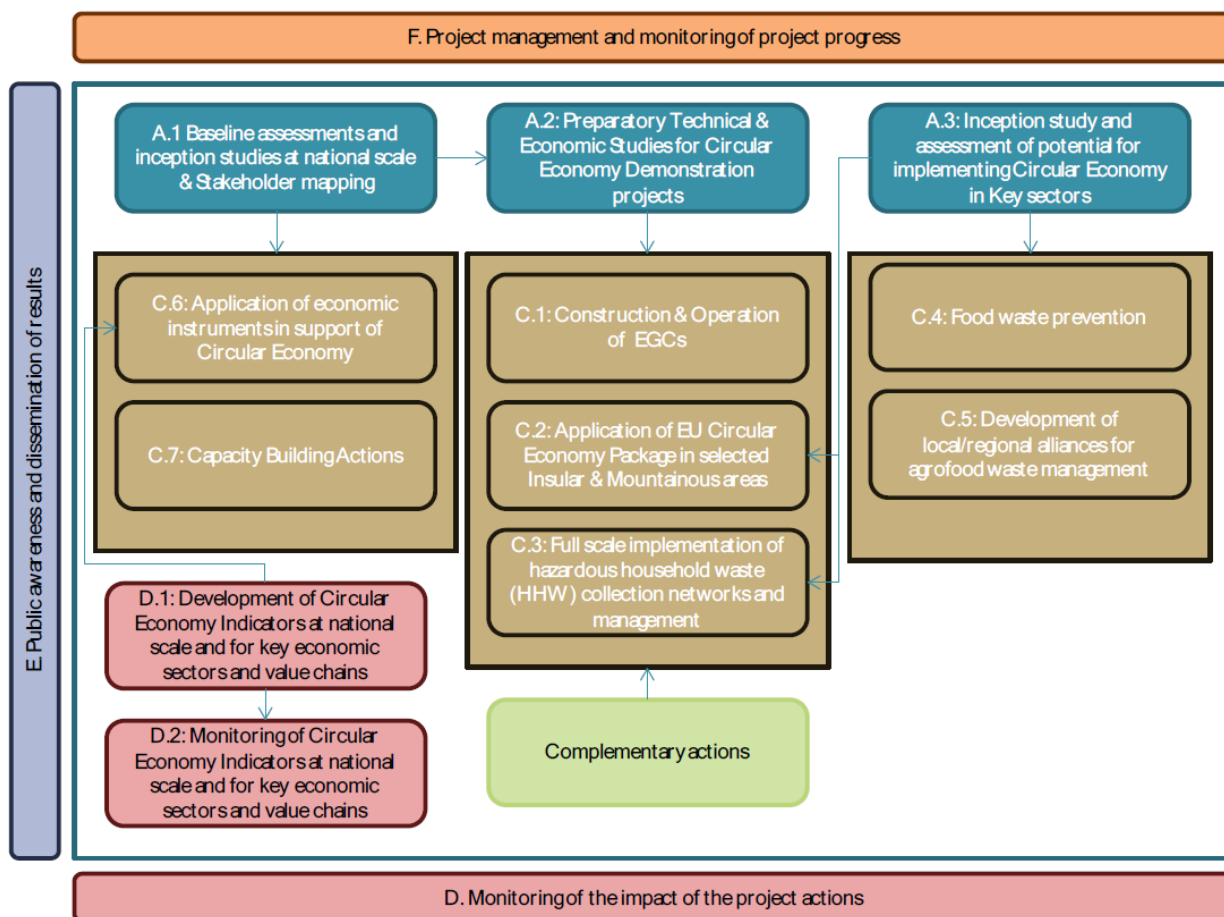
F. Project management and monitoring of project progress

E. Public awareness and dissemination of results

A.1 Baseline assessments and inception studies at national scale & Stakeholder mapping

A.2: Preparatory Technical & Economic Studies for Circular Economy Demonstration projects

A.3: Inception study and assessment of potential for implementing Circular Economy in Key sectors

C.6: Application of economic instruments in support of Circular Economy

C.7: Capacity Building Actions

C.1: Construction & Operation of EGCs

C.2: Application of EU Circular Economy Package in selected Insular & Mountainous areas

C.3: Full scale implementation of hazardous household waste (HHW) collection networks and management

C.4: Food waste prevention

C.5: Development of local/regional alliances for agrofood waste management

D.1: Development of Circular Economy Indicators at national scale and for key economic sectors and value chains

D.2: Monitoring of Circular Economy Indicators at national scale and for key economic sectors and value chains

Complementary actions

D. Monitoring of the impact of the project actions